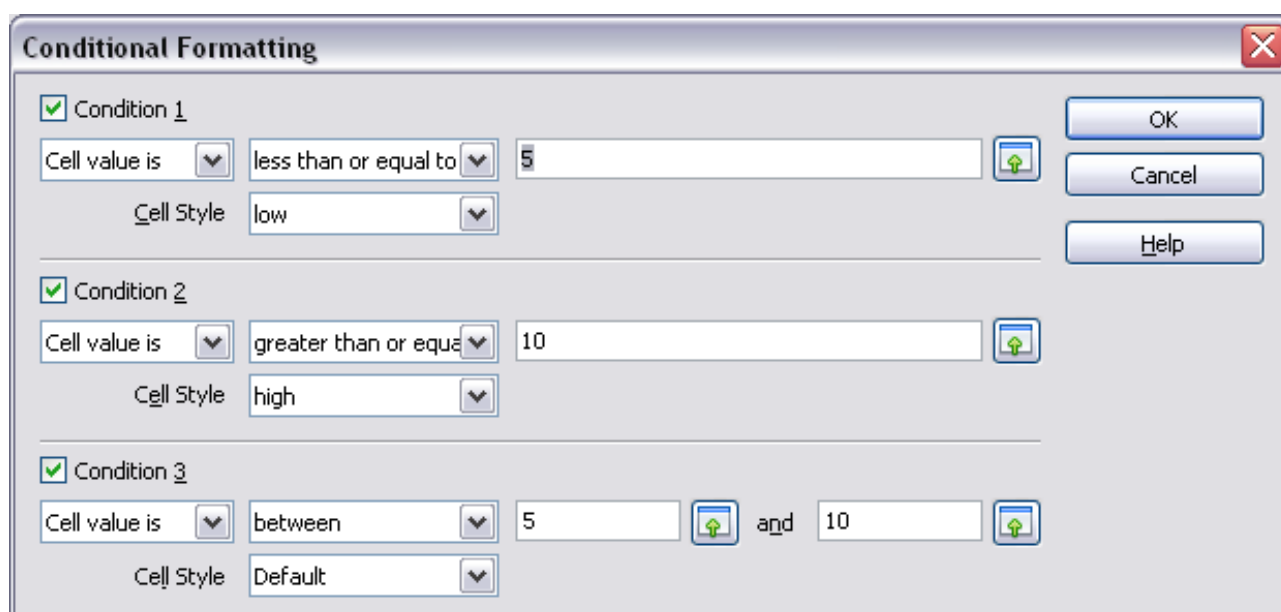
Conditional Formatting

Condition 1

Cell value is | less than or equal to | 5

Cell Style | low

Condition 2

Cell value is | greater than or equa | 10

Cell Style | high

Condition 3

Cell value is | between | 5 | and | 10

Cell Style | Default

OK

Cancel

Help